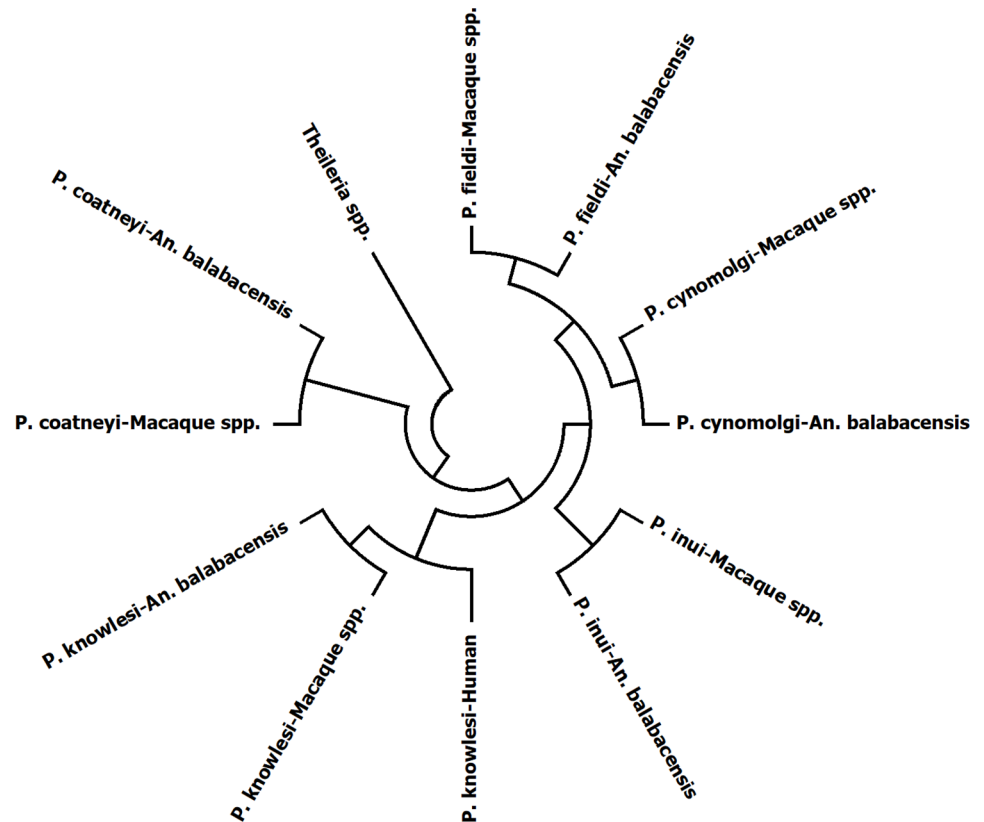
P. fieldi-Macaque spp.
P. fieldi-An. balabacensis
P. cynomolgi-Macaque spp.
P. cynomolgi-An. balabacensis
P. inui-Macaque spp.
P. inui-An. balabacensis
P. knowlesi-Human
P. knowlesi-Macaque spp.
P. knowlesi-An. balabacensis
P. coatneyi-Macaque spp.
P. coatneyi-An. balabacensis
Theileria spp.